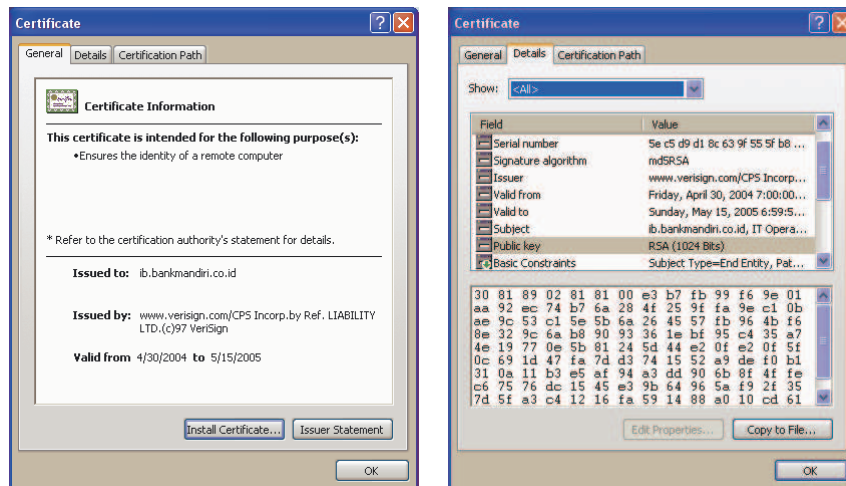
Certificate

General | Details | Certification Path

Certificate Information

This certificate is intended for the following purpose(s):
•Ensures the identity of a remote computer

* Refer to the certification authority's statement for details.

Issued to: ib.bankmandiri.co.id

Issued by: www.verisign.com/CPS Incorp.by Ref. LIABILITY LTD.(c)97 VeriSign

Valid from 4/30/2004 to 5/15/2005

Install Certificate... | Issuer Statement

OK

Certificate

General | Details | Certification Path

Show: <All>

| Field | Value |
|---|---|
| Serial number | 5e c5 d9 d1 8c 63 9f 55 5f b8 ... |
| Signature algorithm | md5RSA |
| Issuer | www.verisign.com/CPS Incorp... |
| Valid from | Friday, April 30, 2004 7:00:00... |
| Valid to | Sunday, May 15, 2005 6:59:5... |
| Subject | ib.bankmandiri.co.id, IT Opera... |
| Public key | RSA (1024 Bits) |
| Basic Constraints | Subject Type=End Entity, Pat... |

30 81 89 02 81 81 00 e3 b7 fb 99 f6 9e 01
aa 92 ec 74 b7 6a 28 4f 25 9f fa 9e c1 0b
ae 9c 53 c1 5e 5b 6a 26 45 57 fb 96 4b f6
8e 32 9c 6a b8 90 93 36 1e bf 95 c4 35 a7
4e 19 77 0e 5b 81 24 5d 44 e2 0f e2 0f 5f
0c 69 1d 47 fa 7d d3 74 15 52 a9 de f0 b1
31 0a 11 b3 e5 af 94 a3 dd 90 6b 8f 4f fe
c6 75 76 dc 15 45 e3 9b 64 96 5a f9 2f 35
7d 5f a3 c4 12 16 fa 59 14 88 a0 10 cd 61

Edit Properties... | Copy to File...

OK